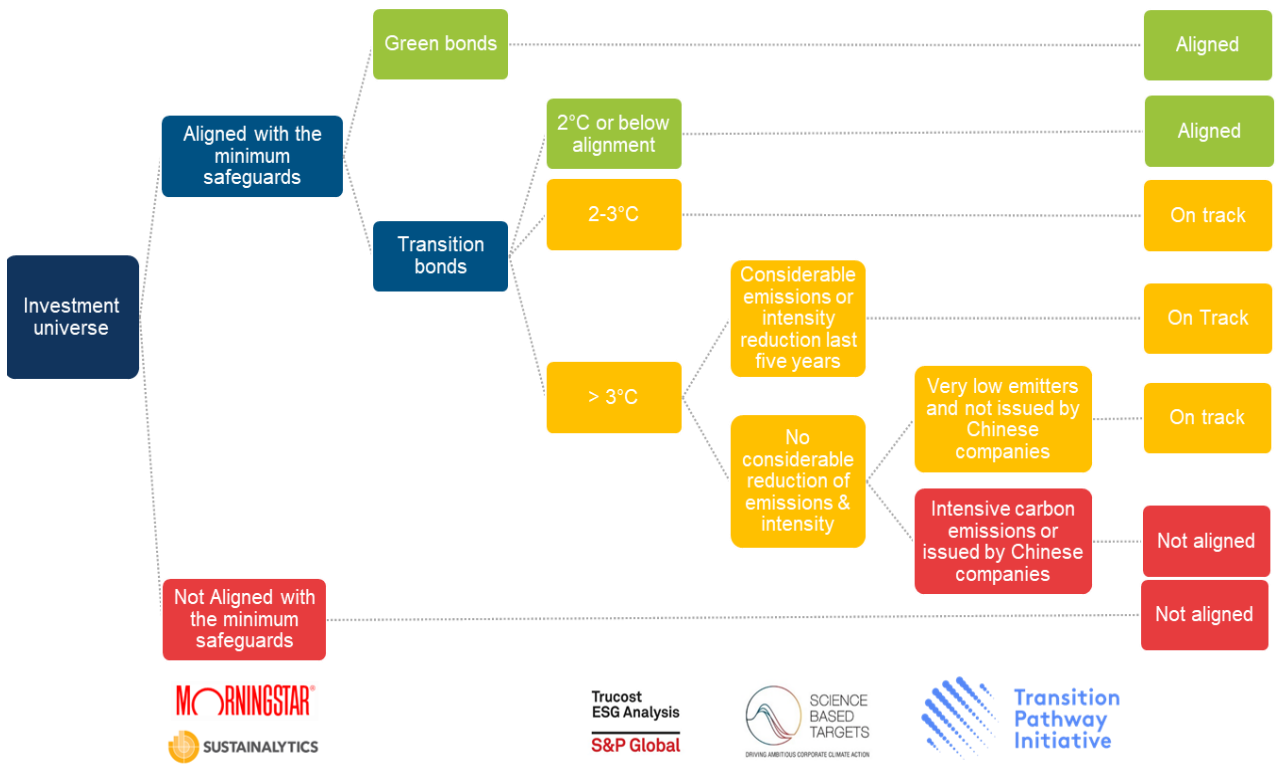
Investment universe

Aligned with the minimum safeguards

Green bonds

Aligned

Transition bonds

2°C or below alignment

Aligned

2-3°C

On track

> 3°C

Considerable emissions or intensity reduction last five years

On Track

No considerable reduction of emissions & intensity

Very low emitters and not issued by Chinese companies

On track

Intensive carbon emissions or issued by Chinese companies

Not aligned

Not Aligned with the minimum safeguards

Not aligned

MORNINGSTAR®

SUSTAINALYTICS

Trucost ESG Analysis

S&P Global

SCIENCE BASED TARGETS

DRIVING AMBITIOUS CORPORATE CLIMATE ACTION

Transition Pathway Initiative